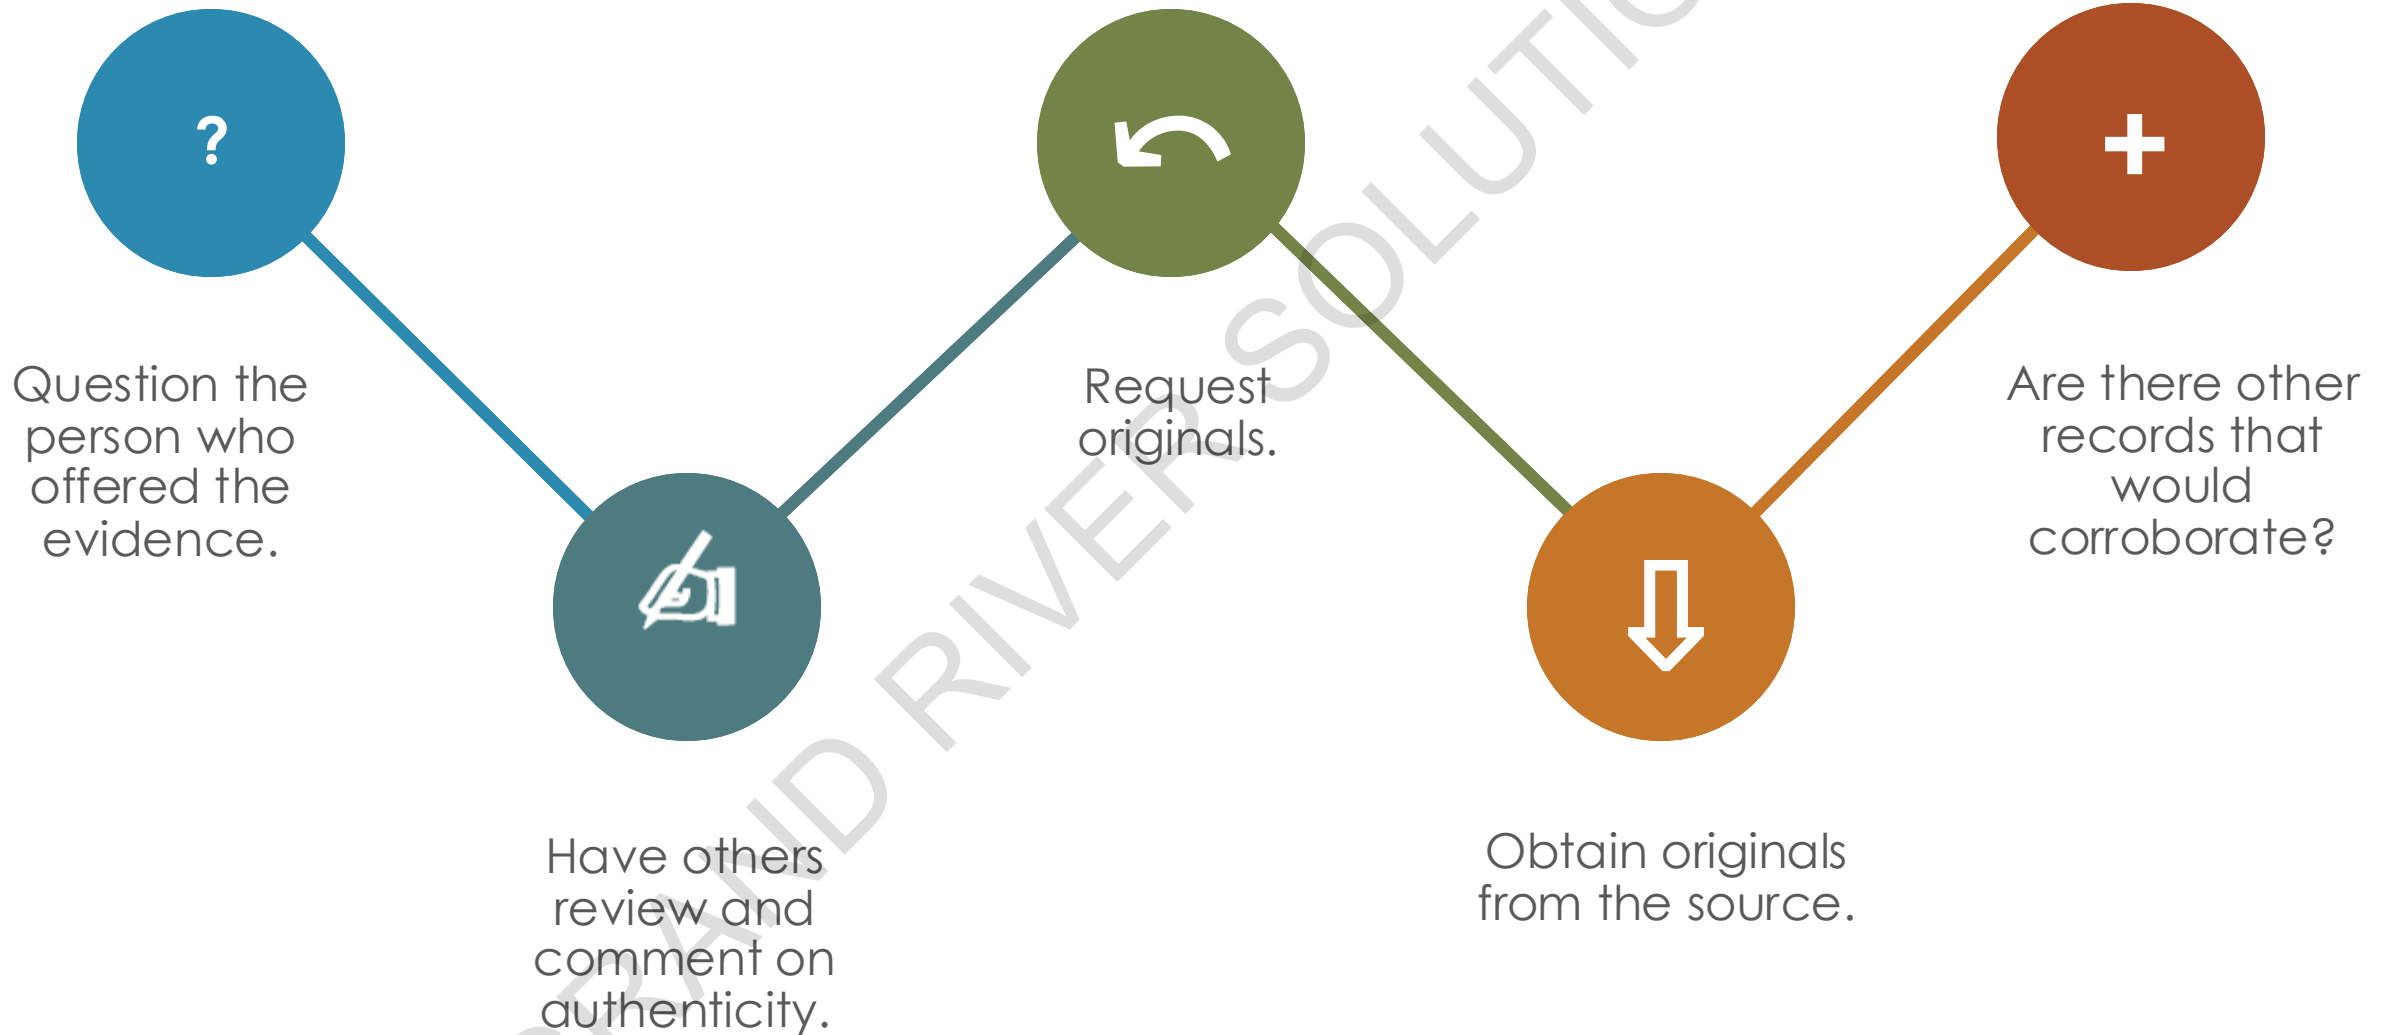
?

Question the person who offered the evidence.

Have others review and comment on authenticity.

Request originals.

Obtain originals from the source.

+

Are there other records that would corroborate?

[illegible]RAND RIVER SOLUTIO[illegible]